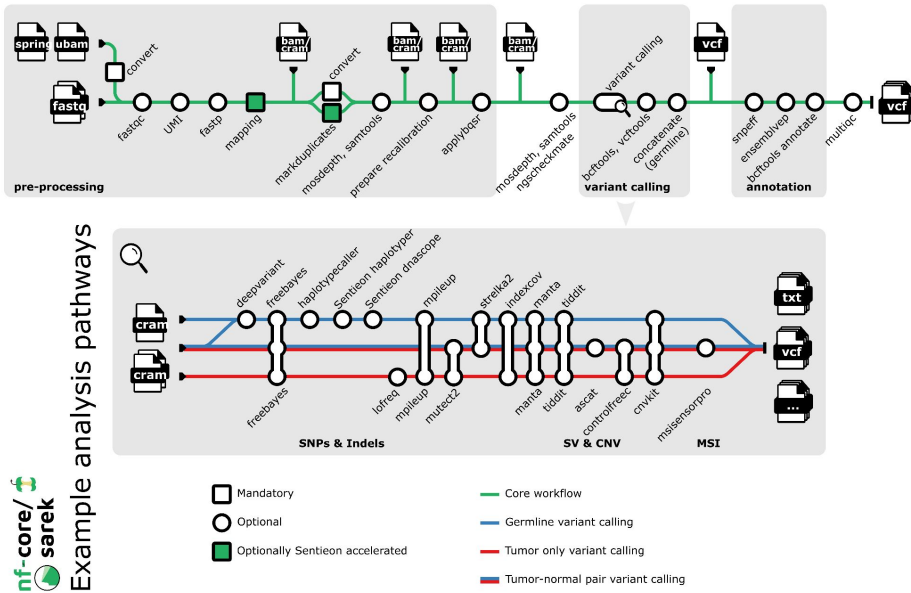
spring
ubam
fastq
convert
fastqc
UMI
fastp
mapping
bam/cram
convert
markduplicates
mosdepth, samtools
bam/cram
prepare recalibration
bam/cram
applybqsr
bam/cram
mosdepth, samtools
ngscheckmate
pre-processing

variant calling
bcftools, vcftools
concatenate (germline)
variant calling

vcf
snpeff
ensemblvep
bcftools annotate
annotation
multiqc
vcf

Example analysis pathways

cram
cram
deepvariant
freebayes
haplotypecaller
Sentieon haplotyper
Sentieon dnascope
freebayes
lofreq
mpileup
mpileup
mutect2
strelka2
indexcov
manta
tiddit
manta
tiddit
ascat
controlfreec
cnvkit
msisensorpro
SNPs & Indels
SV & CNV
MSI
txt
vcf
...

Mandatory
Optional
Optionally Sentieon accelerated
Core workflow
Germline variant calling
Tumor only variant calling
Tumor-normal pair variant calling

nf-core/
sarek